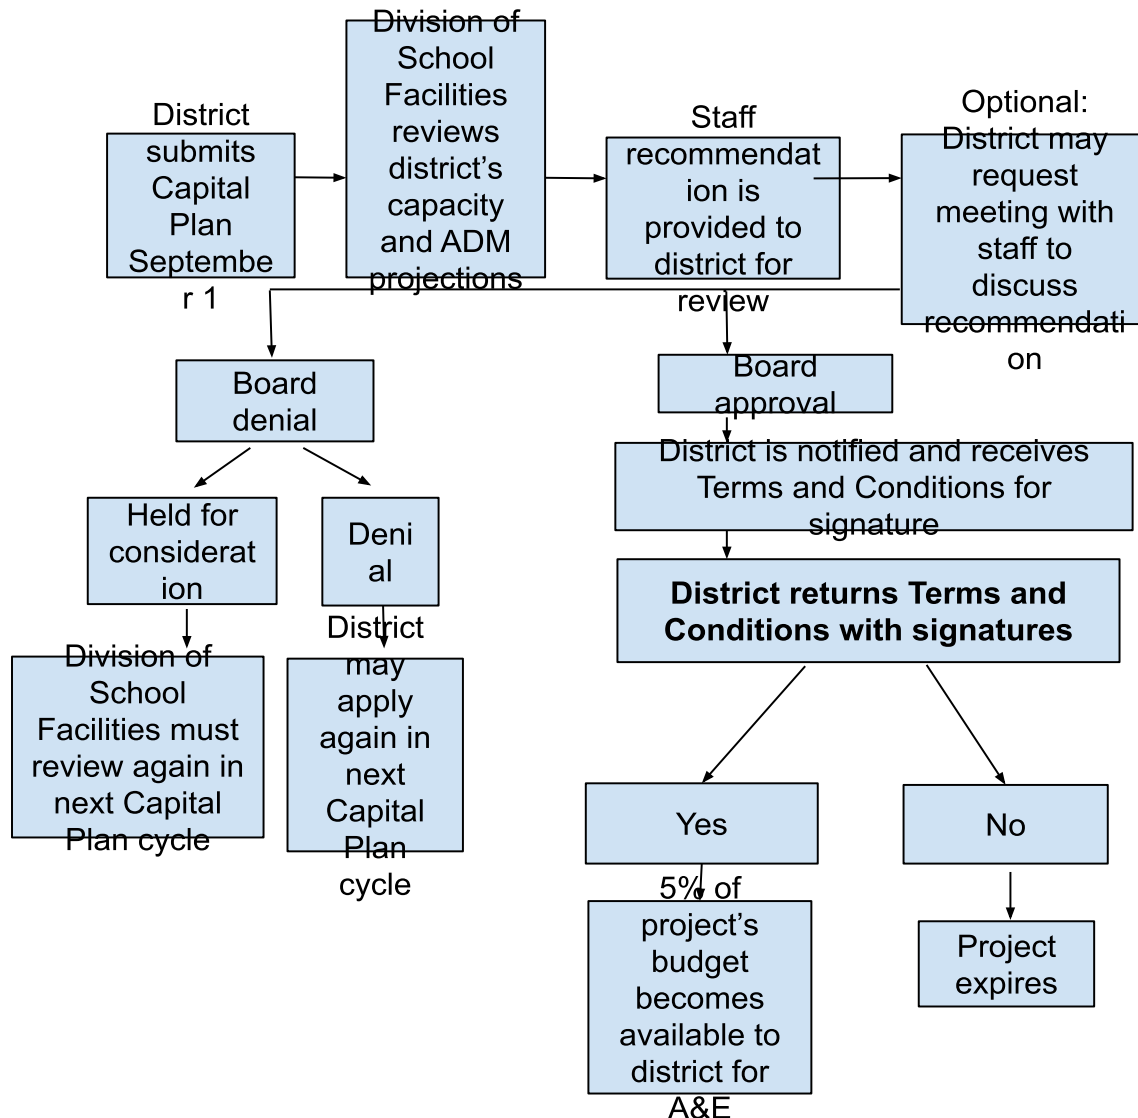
District submits Capital Plan Septembe r 1

Division of School Facilities reviews district's capacity and ADM projections

Staff recommendat ion is provided to district for review

Optional: District may request meeting with staff to discuss recommendati on

Board denial

Board approval

District is notified and receives Terms and Conditions for signature

Held for considerat ion

Deni al

District returns Terms and Conditions with signatures

Division of School Facilities must review again in next Capital Plan cycle

District may apply again in next Capital Plan cycle

Yes

No

5% of project's budget becomes available to district for A&E

Project expires